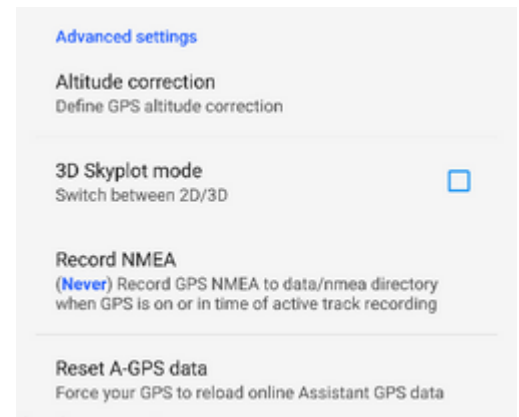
Advanced settings

Altitude correction
Define GPS altitude correction

3D Skyplot mode
Switch between 2D/3D

Record NMEA
(Never) Record GPS NMEA to data/nmea directory when GPS is on or in time of active track recording

Reset A-GPS data
Force your GPS to reload online Assistant GPS data